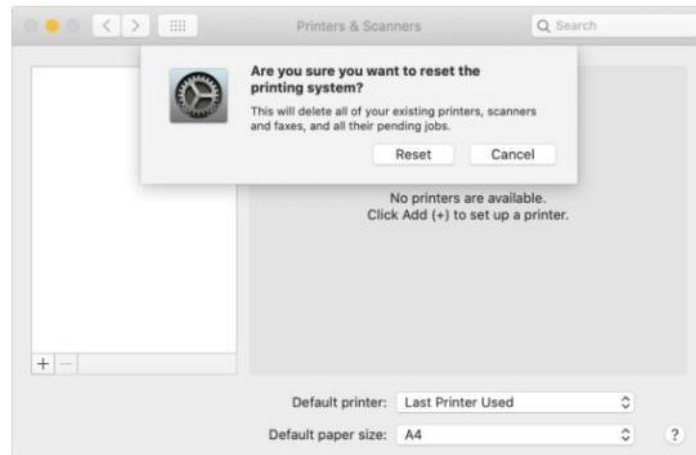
Printers & Scanners

Search

Are you sure you want to reset the printing system?

This will delete all of your existing printers, scanners and faxes, and all their pending jobs.

Reset

Cancel

No printers are available.
Click Add (+) to set up a printer.

+ —

Default printer: Last Printer Used

Default paper size: A4

?